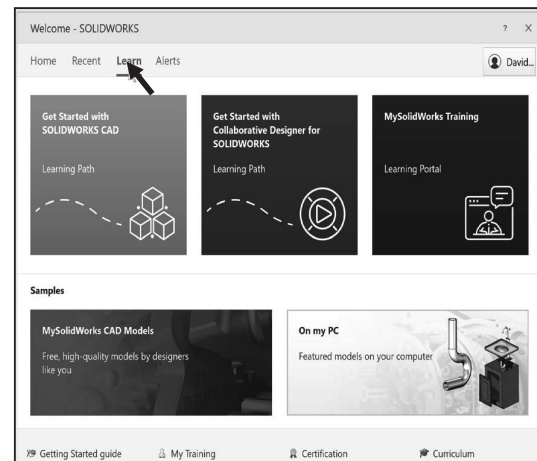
Welcome - SOLIDWORKS

? X

Home Recent Learn Alerts

David...

Get Started with SOLIDWORKS CAD

Learning Path

Get Started with Collaborative Designer for SOLIDWORKS

Learning Path

MySolidWorks Training

Learning Portal

Samples

MySolidWorks CAD Models

Free, high-quality models by designers like you

On my PC

Featured models on your computer

Getting Started guide My Training Certification Curriculum